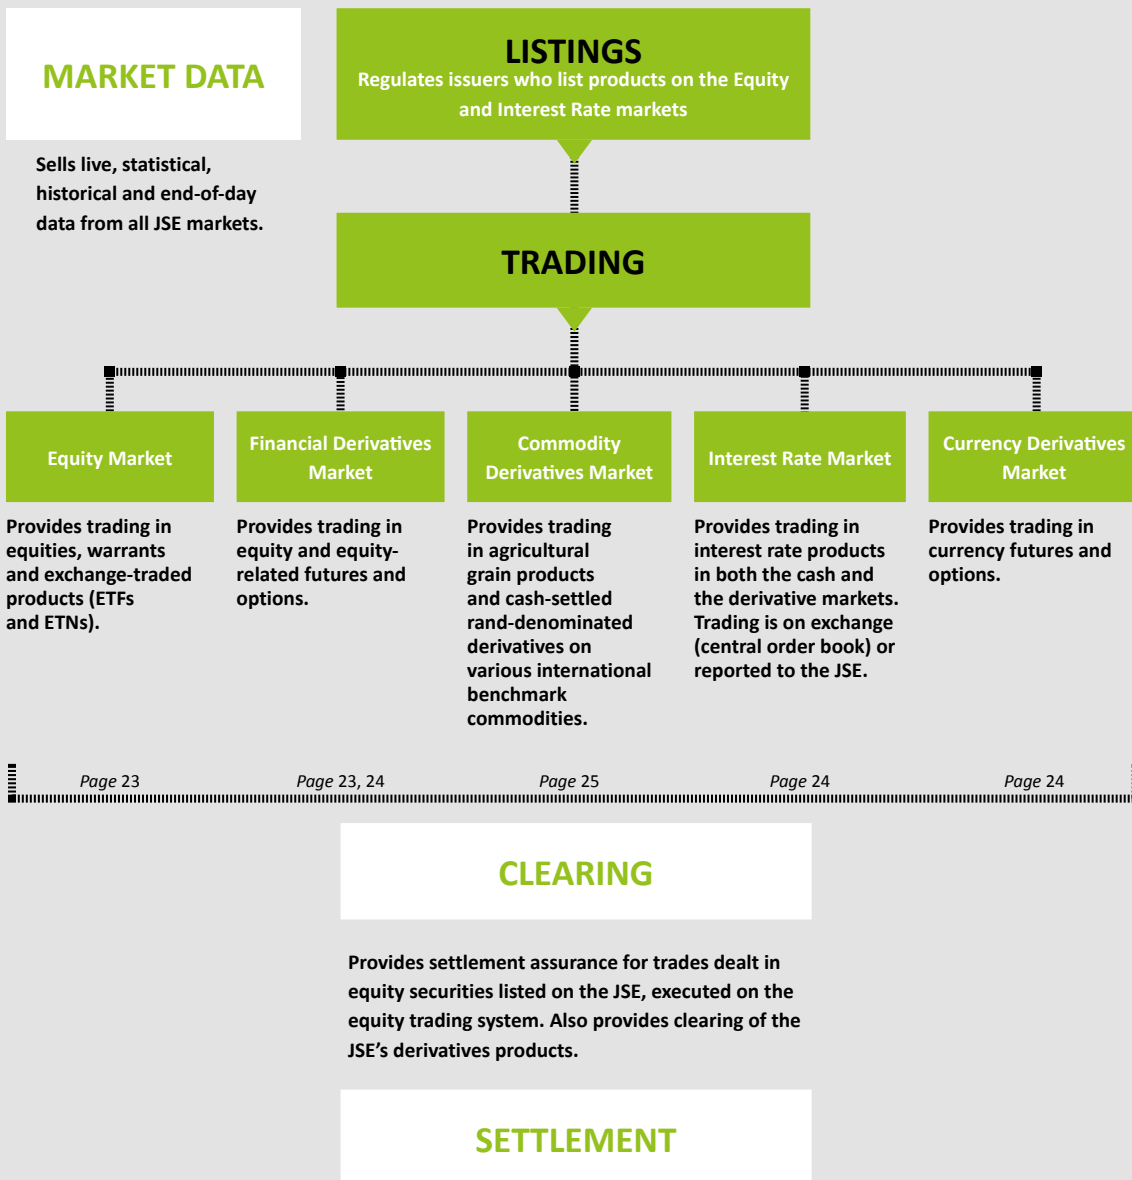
MARKET DATA

Sells live, statistical, historical and end-of-day data from all JSE markets.

LISTINGS
Regulates issuers who list products on the Equity and Interest Rate markets

TRADING

Equity Market

Provides trading in equities, warrants and exchange-traded products (ETFs and ETNs).

Page 23

Financial Derivatives Market

Provides trading in equity and equity-related futures and options.

Page 23, 24

Commodity Derivatives Market

Provides trading in agricultural grain products and cash-settled rand-denominated derivatives on various international benchmark commodities.

Page 25

Interest Rate Market

Provides trading in interest rate products in both the cash and the derivative markets. Trading is on exchange (central order book) or reported to the JSE.

Page 24

Currency Derivatives Market

Provides trading in currency futures and options.

Page 24

CLEARING

Provides settlement assurance for trades dealt in equity securities listed on the JSE, executed on the equity trading system. Also provides clearing of the JSE's derivatives products.

SETTLEMENT